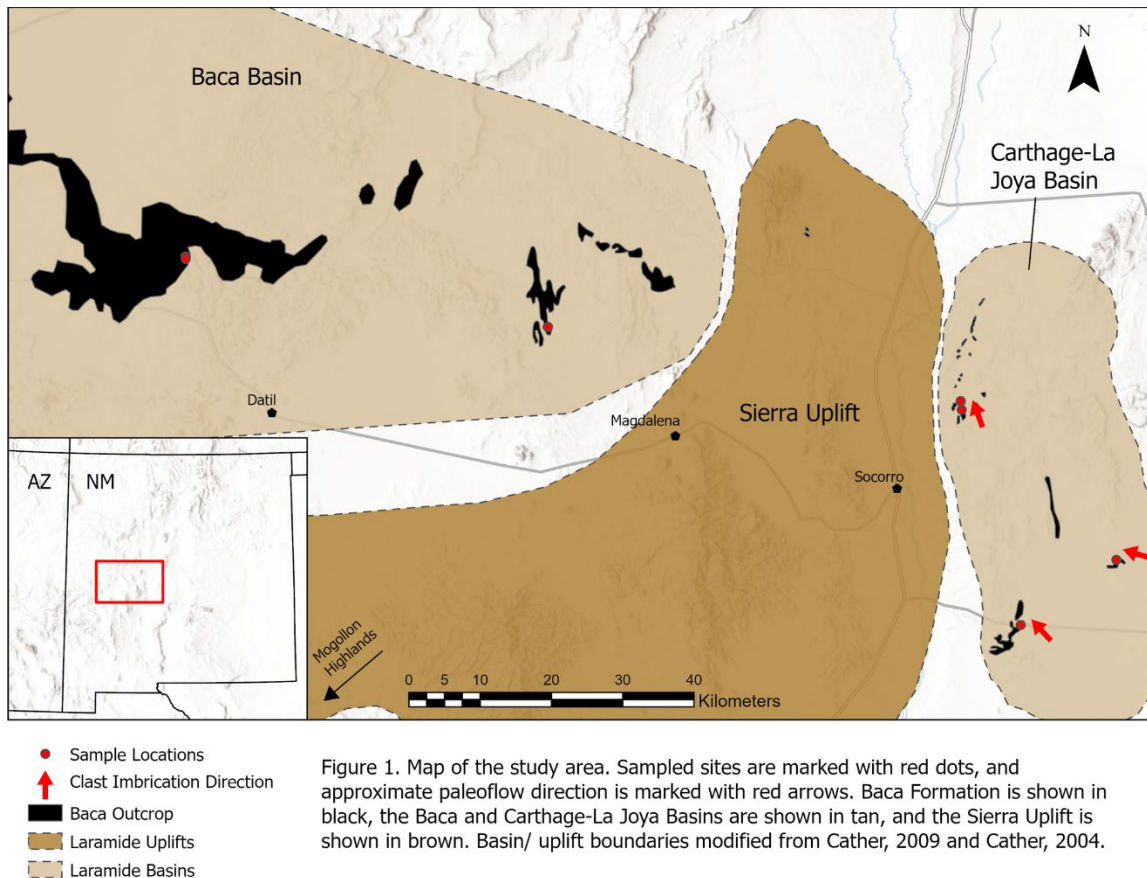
Baca Basin

N

Carthage-La Joya Basin

Sierra Uplift

Datil

Magdalena

Socorro

AZ

NM

Mogollon Highlands

0 5 10 20 30 40
Kilometers

Sample Locations
Clast Imbrication Direction
Baca Outcrop
Laramide Uplifts
Laramide Basins

Figure 1. Map of the study area. Sampled sites are marked with red dots, and approximate paleoflow direction is marked with red arrows. Baca Formation is shown in black, the Baca and Carthage-La Joya Basins are shown in tan, and the Sierra Uplift is shown in brown. Basin/ uplift boundaries modified from Cather, 2009 and Cather, 2004.